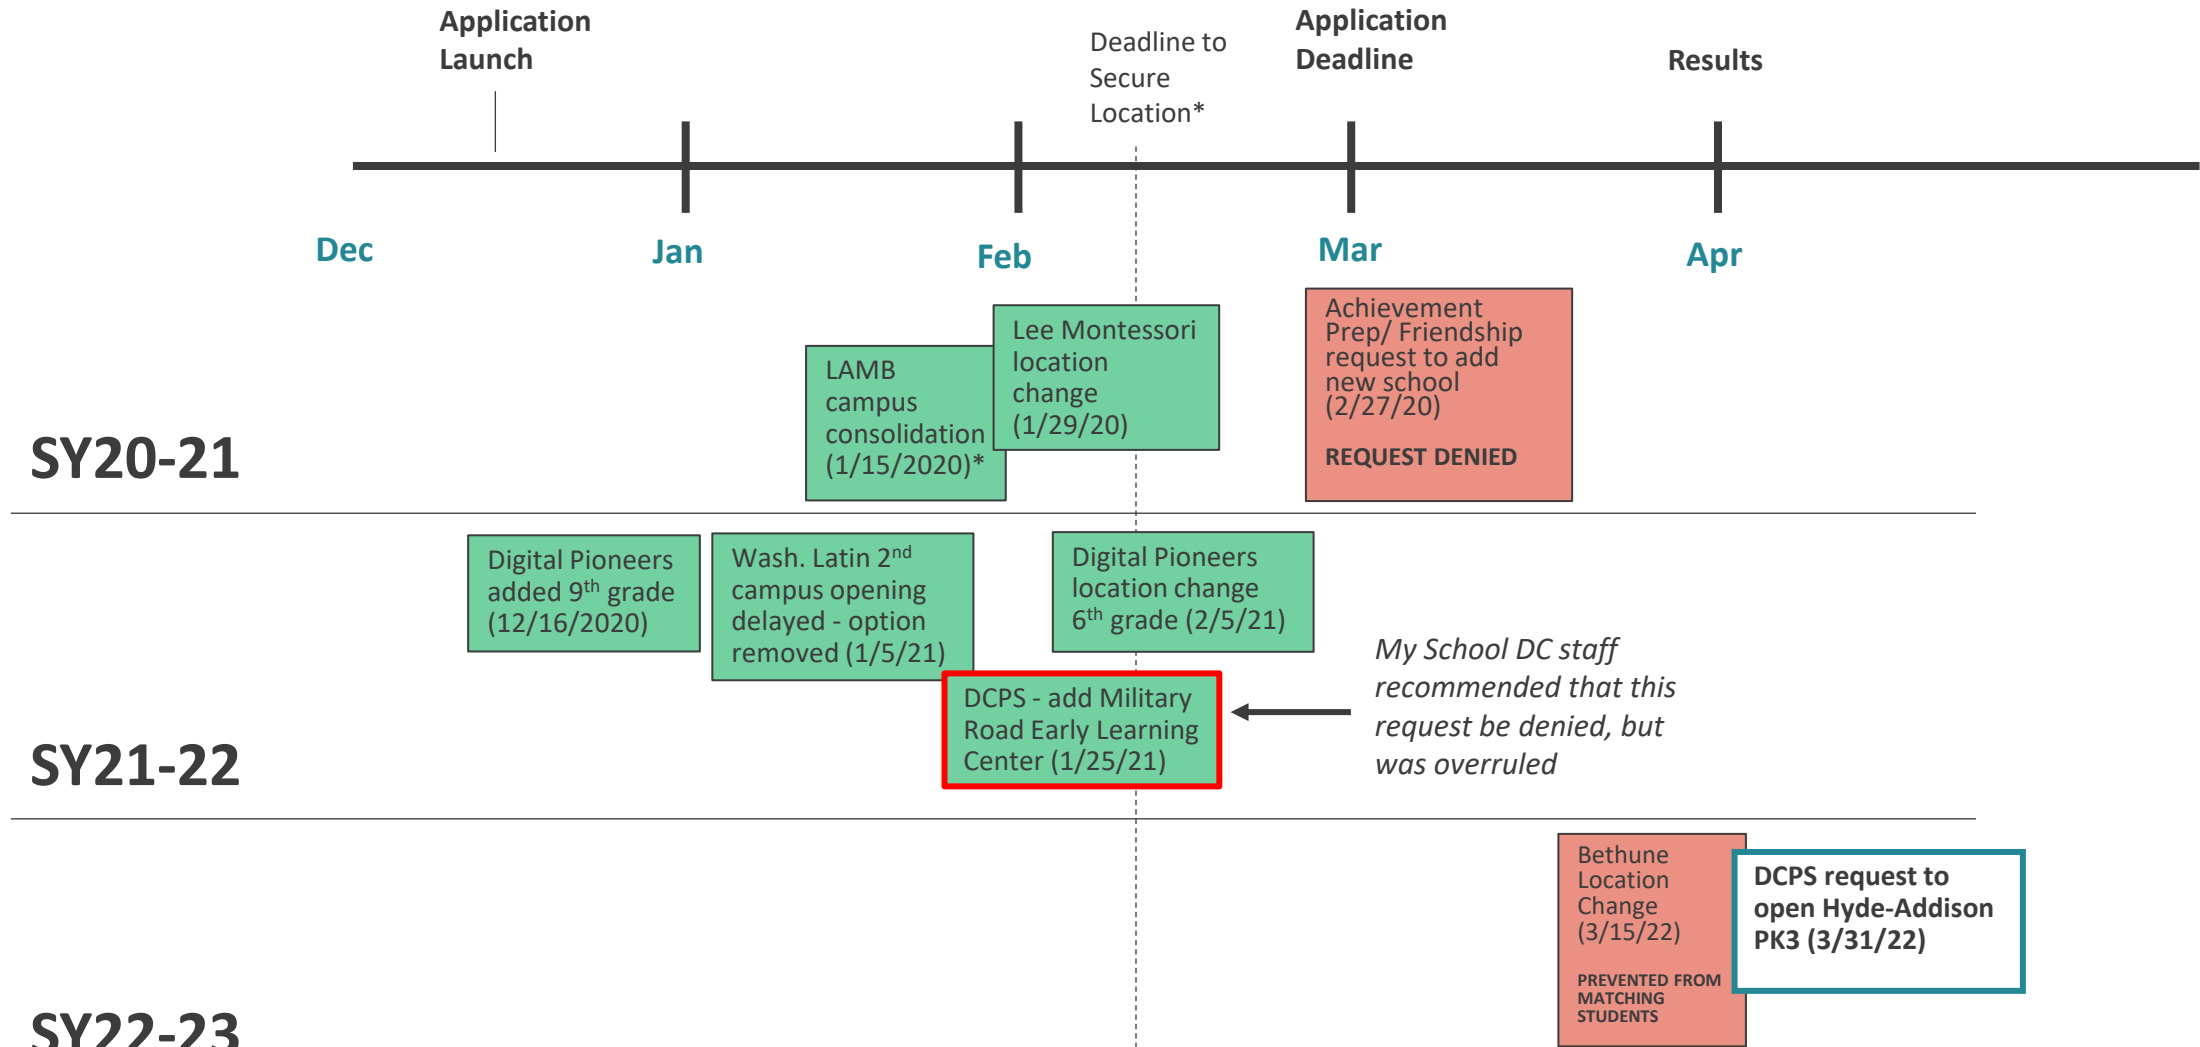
Application Launch

Deadline to Secure Location*

Application Deadline

Results

Dec

Jan

Feb

Mar

Apr

SY20-21

LAMB campus consolidation (1/15/2020)*

Lee Montessori location change (1/29/20)

Achievement Prep/ Friendship request to add new school (2/27/20)

REQUEST DENIED

SY21-22

Digital Pioneers added 9$^{th}$ grade (12/16/2020)

Wash. Latin 2$^{nd}$ campus opening delayed - option removed (1/5/21)

Digital Pioneers location change 6$^{th}$ grade (2/5/21)

DCPS - add Military Road Early Learning Center (1/25/21)

My School DC staff recommended that this request be denied, but was overruled

SY22-23

Bethune Location Change (3/15/22)

PREVENTED FROM MATCHING STUDENTS

DCPS request to open Hyde-Addison PK3 (3/31/22)